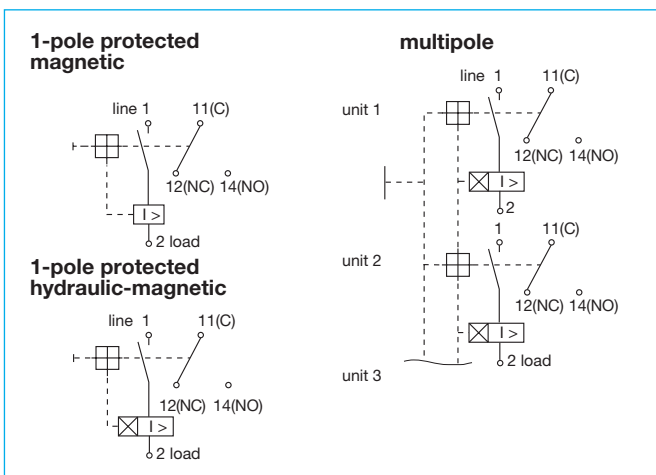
1-pole protected magnetic

line 1
11(C)
12(NC) 14(NO)
I >
2 load

1-pole protected hydraulic-magnetic

line 1
11(C)
12(NC) 14(NO)
I >
2 load

multipole

unit 1
line 1
11(C)
12(NC) 14(NO)
I >
2

unit 2
1
11(C)
12(NC) 14(NO)
I >
2 load

unit 3